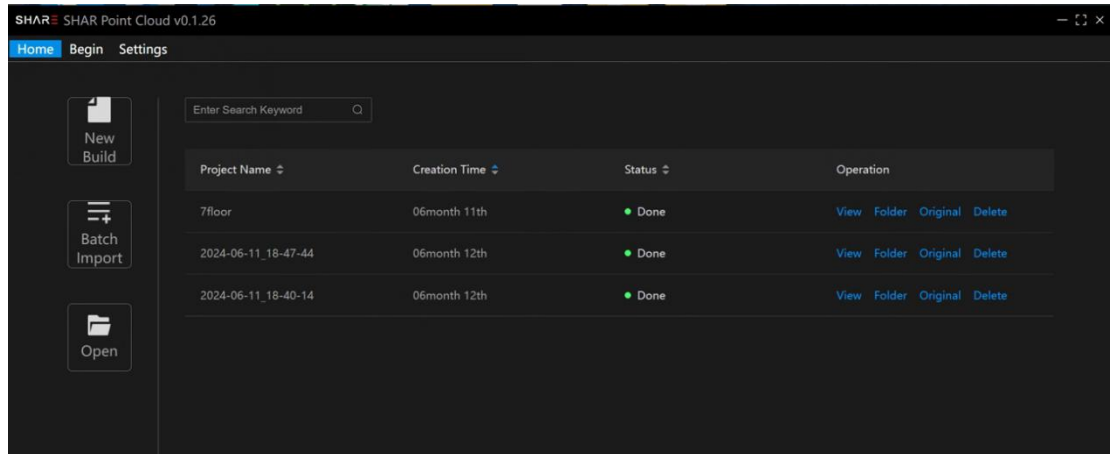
SHARE SHAR Point Cloud v0.1.26

Home Begin Settings

New Build

Batch Import

Open

Enter Search Keyword

| Project Name | Creation Time | Status | Operation |
|---|---|---|---|
| 7floor | 06month 11th | Done | View Folder Original Delete |
| 2024-06-11_18-47-44 | 06month 12th | Done | View Folder Original Delete |
| 2024-06-11_18-40-14 | 06month 12th | Done | View Folder Original Delete |